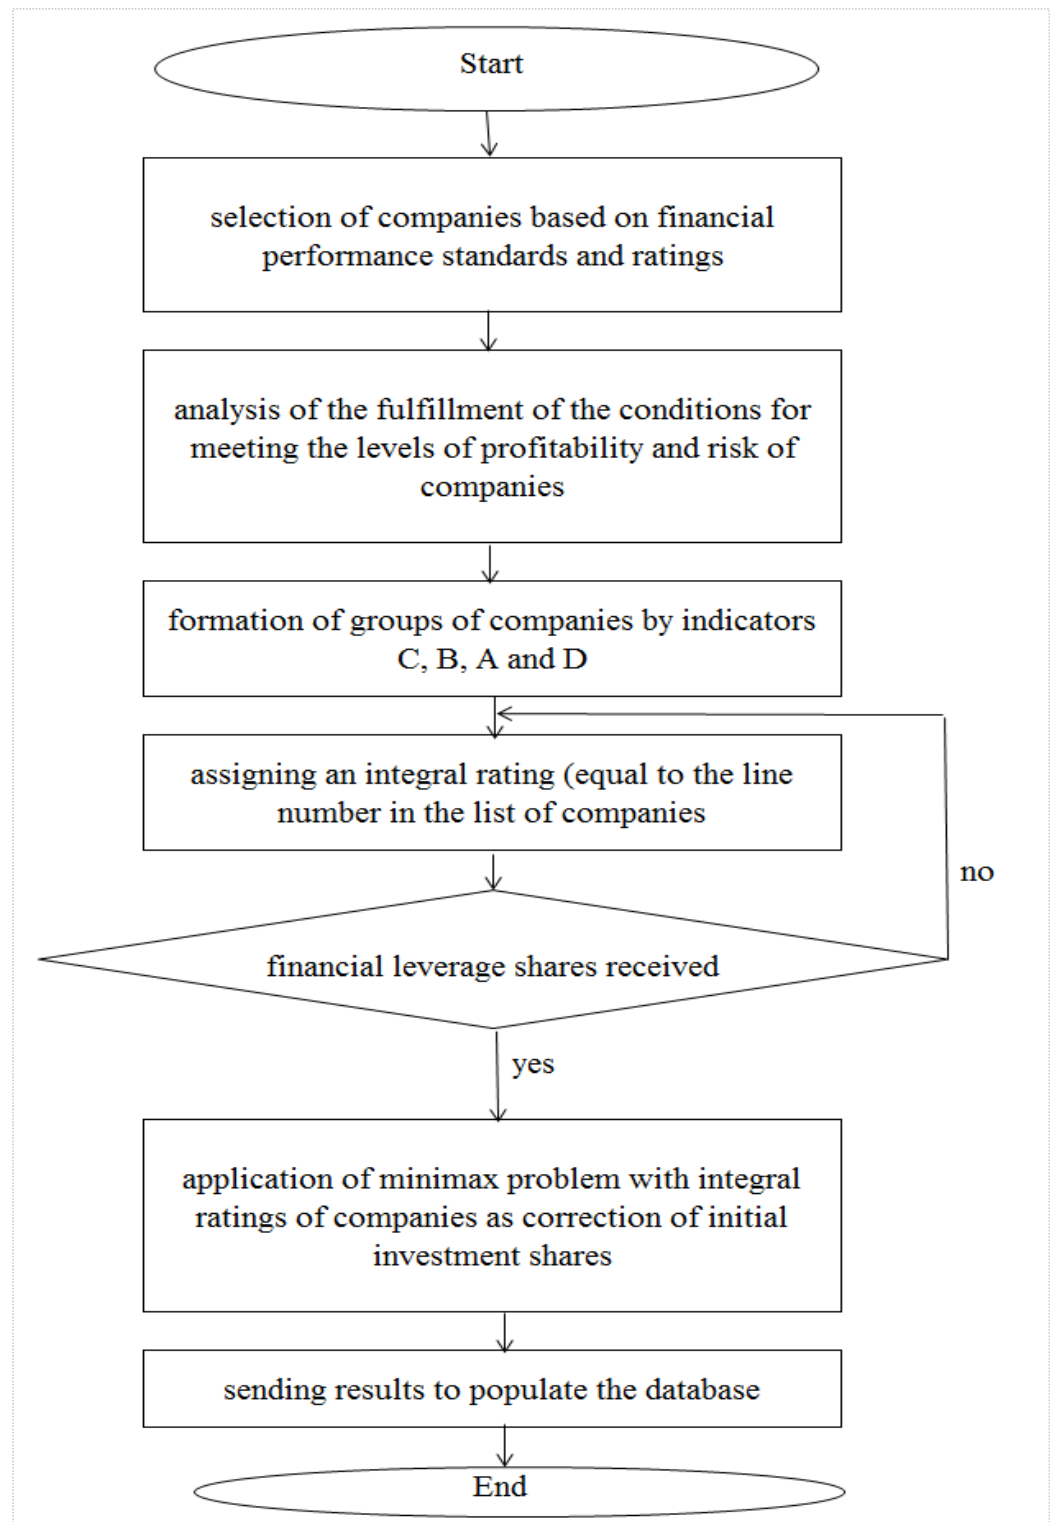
Start

selection of companies based on financial performance standards and ratings

analysis of the fulfillment of the conditions for meeting the levels of profitability and risk of companies

formation of groups of companies by indicators C, B, A and D

assigning an integral rating (equal to the line number in the list of companies

no

financial leverage shares received

yes

application of minimax problem with integral ratings of companies as correction of initial investment shares

sending results to populate the database

End